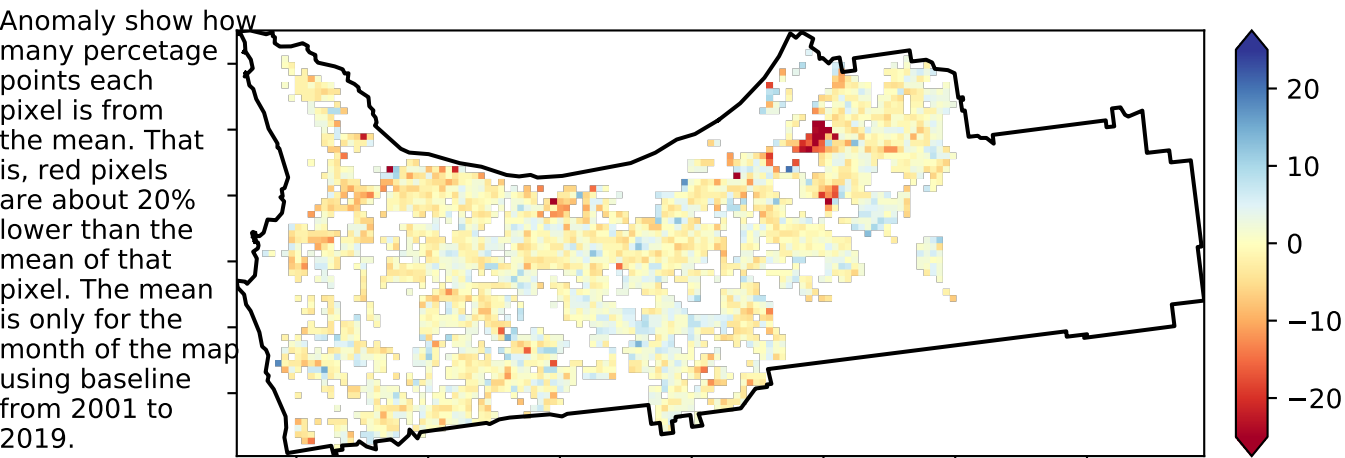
Anomaly show how many percetage points each pixel is from the mean. That is, red pixels are about 20% lower than the mean of that pixel. The mean is only for the month of the map using baseline from 2001 to 2019.

20
10
0
−10
−20